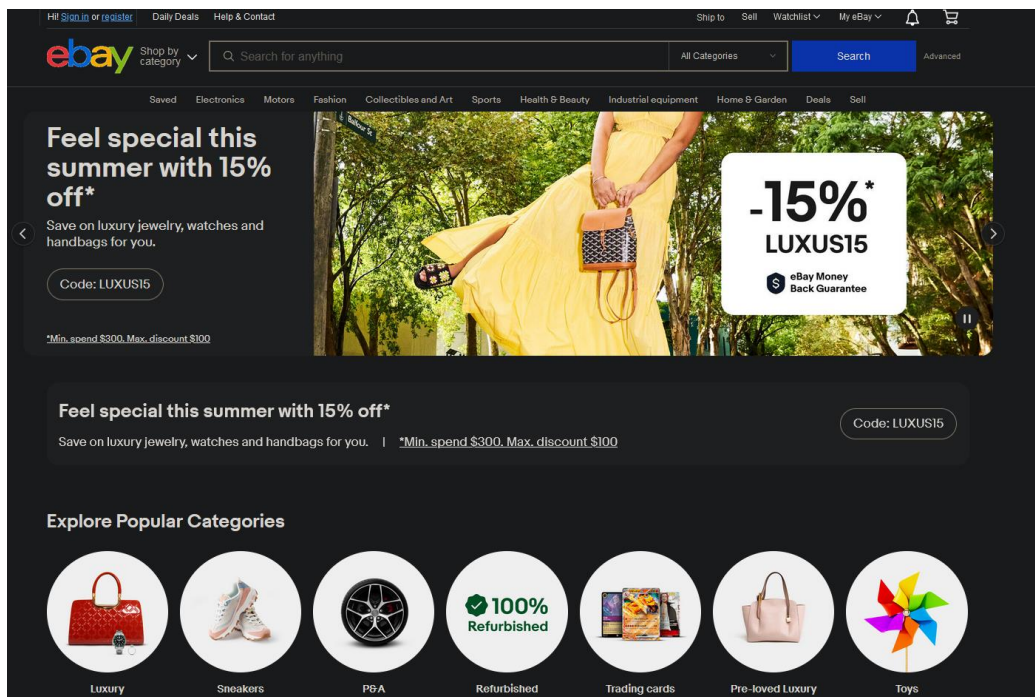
Hi! Sign in or register Daily Deals Help & Contact Ship to Sell Watchlist My eBay

ebay Shop by category Search for anything All Categories Search Advanced

Saved Electronics Motors Fashion Collectibles and Art Sports Health & Beauty Industrial equipment Home & Garden Deals Sell

Feel special this summer with 15% off*

Save on luxury jewelry, watches and handbags for you.

Code: LUXUS15

*Min. spend $300. Max. discount $100

-15%*
LUXUS15
eBay Money Back Guarantee

Feel special this summer with 15% off*

Save on luxury jewelry, watches and handbags for you. | *Min. spend $300. Max. discount $100

Code: LUXUS15

Explore Popular Categories

100% Refurbished

Luxury Sneakers P&A Refurbished Trading cards Pre-loved Luxury Toys